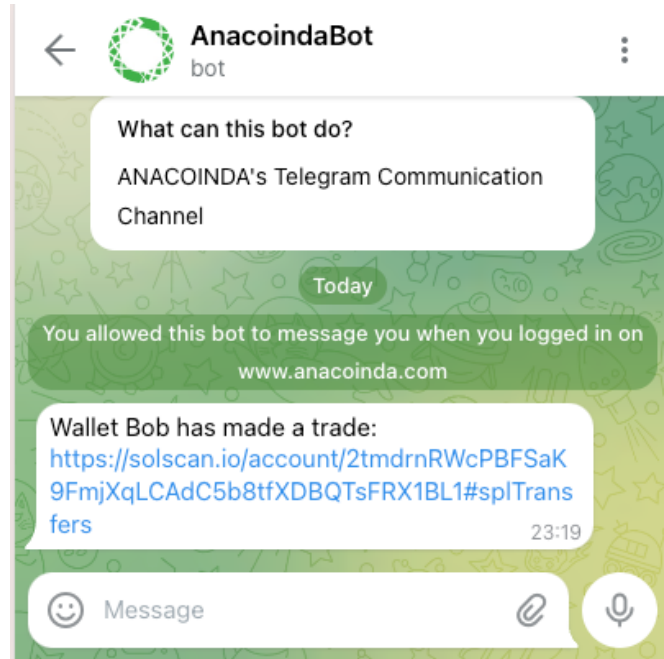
AnacoindaBot
bot

What can this bot do?

ANACOINDA's Telegram Communication Channel

Today

You allowed this bot to message you when you logged in on www.anacoinda.com

Wallet Bob has made a trade:
https://solscan.io/account/2tmdrnRWcPBFSaK9FmjXqLCAdC5b8tfXDBQTsFRX1BL1#splTransfers
23:19

Message